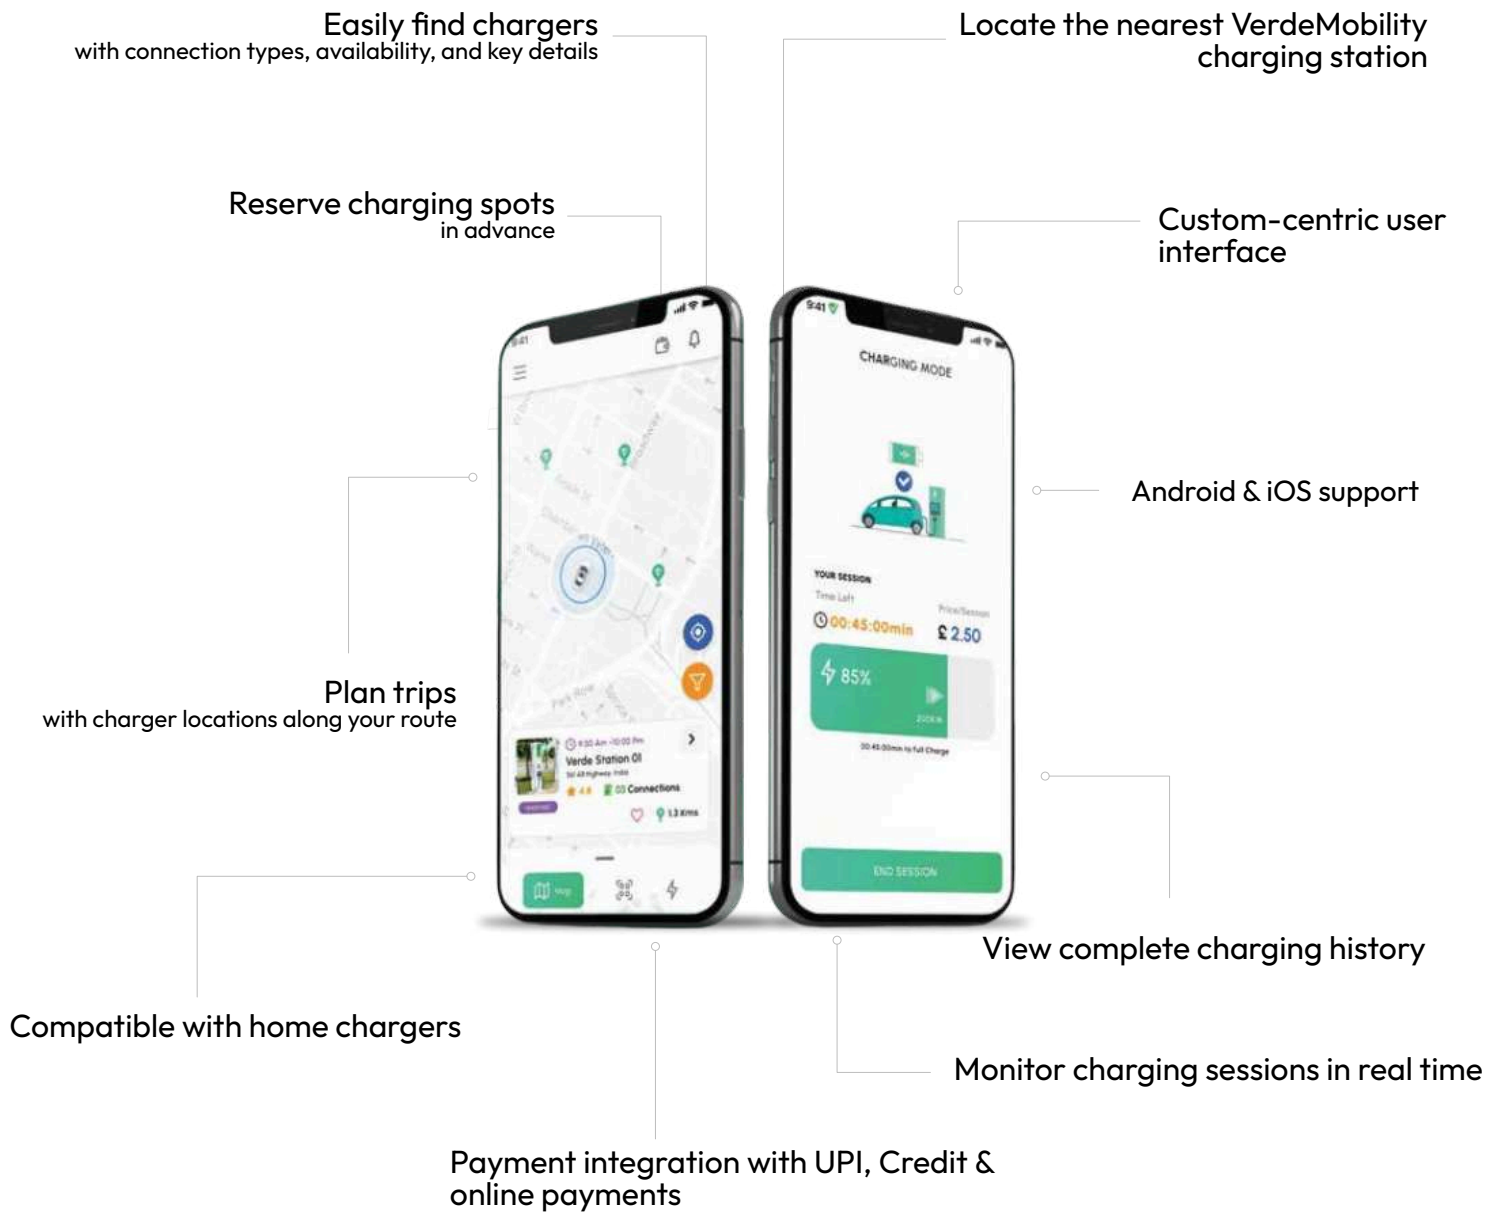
Easily find chargers
with connection types, availability, and key details

Locate the nearest VerdeMobility charging station

Reserve charging spots
in advance

Custom-centric user interface

9:41

9:41

CHARGING MODE

Android & iOS support

YOUR SESSION
Time Left
Price/Session
00:45:00min
£ 2.50

85%

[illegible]

00:45:00min to Full Charge

Plan trips
with charger locations along your route

9:30 Am -10:00 Pm
Verde Station 01
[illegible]
4.8
03 Connections
1.3 Kms

Map

END SESSION

View complete charging history

Compatible with home chargers

Monitor charging sessions in real time

Payment integration with UPI, Credit & online payments